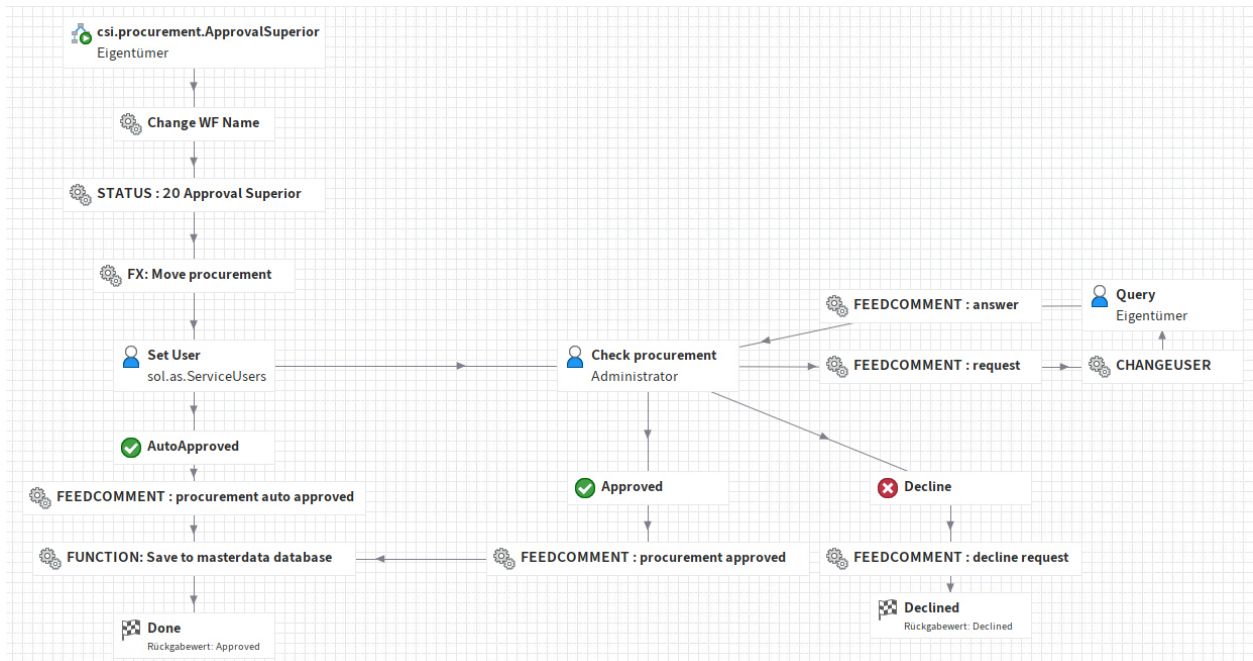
csi.procurement.ApprovalSuperior
Eigentümer

Change WF Name

STATUS : 20 Approval Superior

FX: Move procurement

Set User
sol.as.ServiceUsers

AutoApproved

FEEDCOMMENT : procurement auto approved

FUNCTION: Save to masterdata database

Done
Rückgabewert: Approved

Check procurement
Administrator

Approved

FEEDCOMMENT : procurement approved

FEEDCOMMENT : answer

FEEDCOMMENT : request

Query
Eigentümer

CHANGEUSER

Decline

FEEDCOMMENT : decline request

Declined
Rückgabewert: Declined